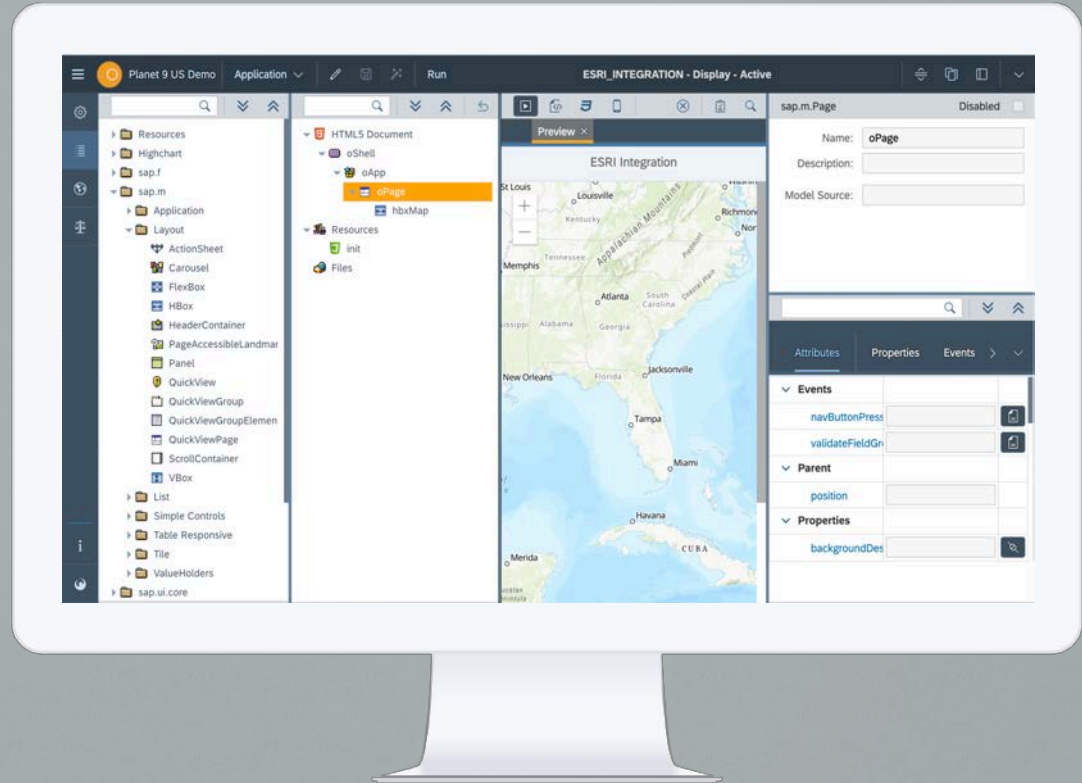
Planet 9 US Demo Application Run ESRI_INTEGRATION - Display - Active

Resources
Highchart
sap.f
sap.m
Application
Layout
ActionSheet
Carousel
FlexBox
HBox
HeaderContainer
PageAccessibleLandmar
Panel
QuickView
QuickViewGroup
QuickViewGroupElemen
QuickViewPage
ScrollContainer
VBox
List
Simple Controls
Table Responsive
Tile
ValueHolders
sap.ui.core

HTML5 Document
oShell
oApp
oPage
hbxMap
Resources
init
Files

Preview ×
ESRI Integration
St Louis
Louisville
Kentucky
Appalachian Mountains
Richmond
Nor
Tennessee
Memphis
Piedmont
Atlanta
South Carolina
Coastal Plain
Alabama
Georgia
New Orleans
Florida
Jacksonville
Tampa
Miami
Havana
CUBA
Merida

sap.m.Page Disabled
Name: oPage
Description:
Model Source:

Attributes Properties Events
Events
navButtonPress
validateFieldGr
Parent
position
Properties
backgroundDes